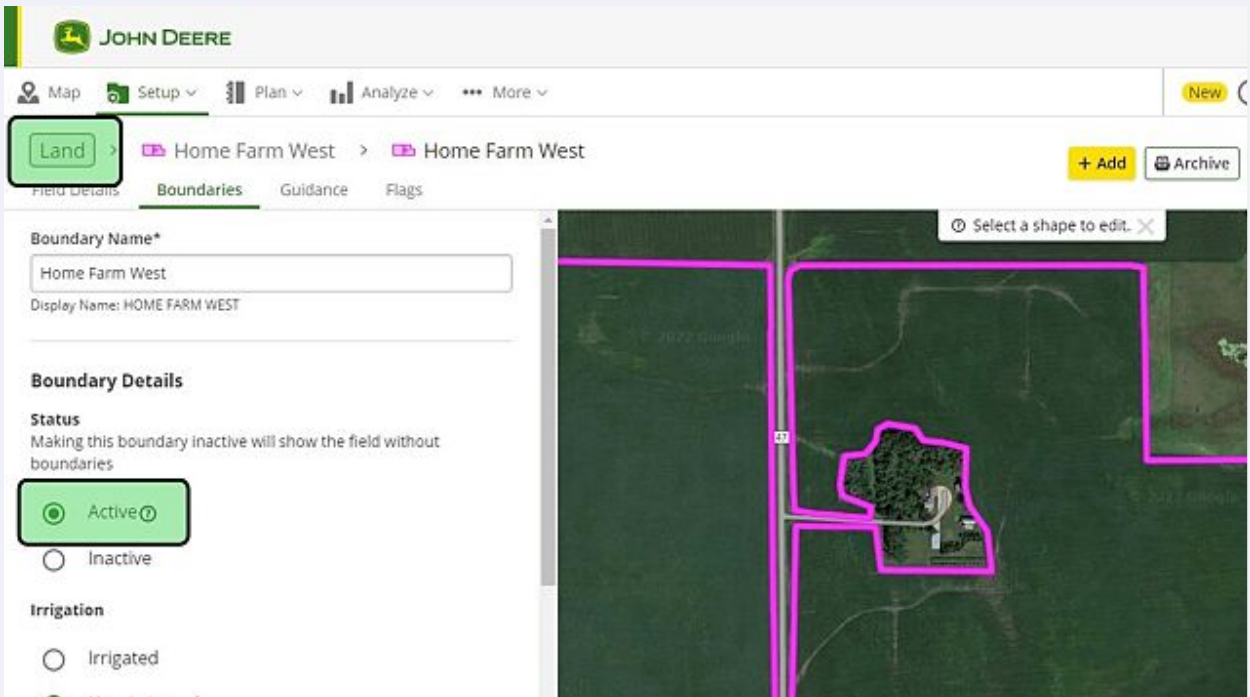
JOHN DEERE

Map Setup Plan Analyze ••• More

New

Land > Home Farm West > Home Farm West

+ Add Archive

Field Details Boundaries Guidance Flags

Select a shape to edit.

Boundary Name*

Home Farm West

Display Name: HOME FARM WEST

Boundary Details

Status

Making this boundary inactive will show the field without boundaries

Active

Inactive

Irrigation

Irrigated

© 2022 Google

47

© 2022 Google